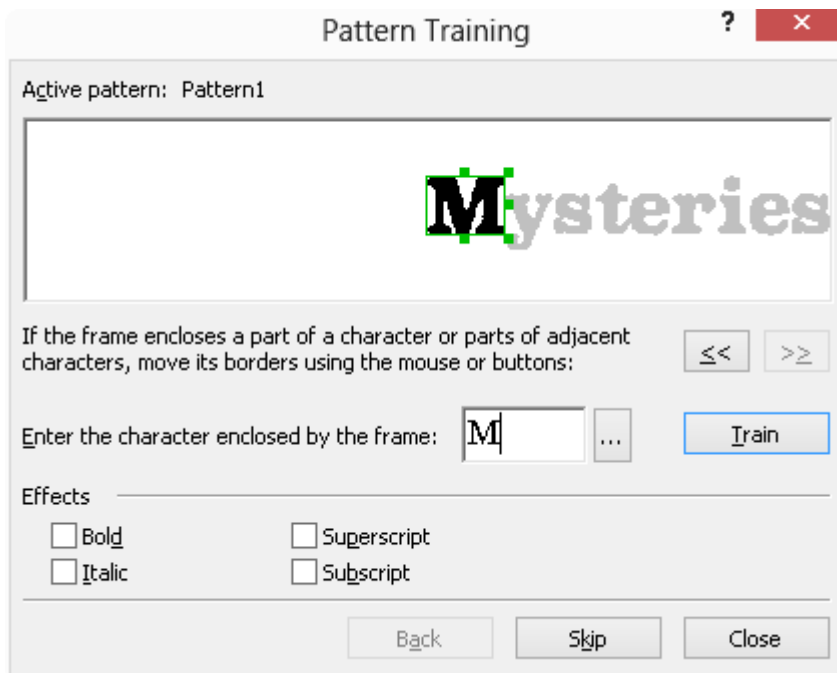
Pattern Training

?

✕

Active pattern: Pattern1

Mysteries

If the frame encloses a part of a character or parts of adjacent characters, move its borders using the mouse or buttons:

<<

>>

Enter the character enclosed by the frame: M

...

Train

Effects

Bold

Italic

Superscript

Subscript

Back

Skip

Close